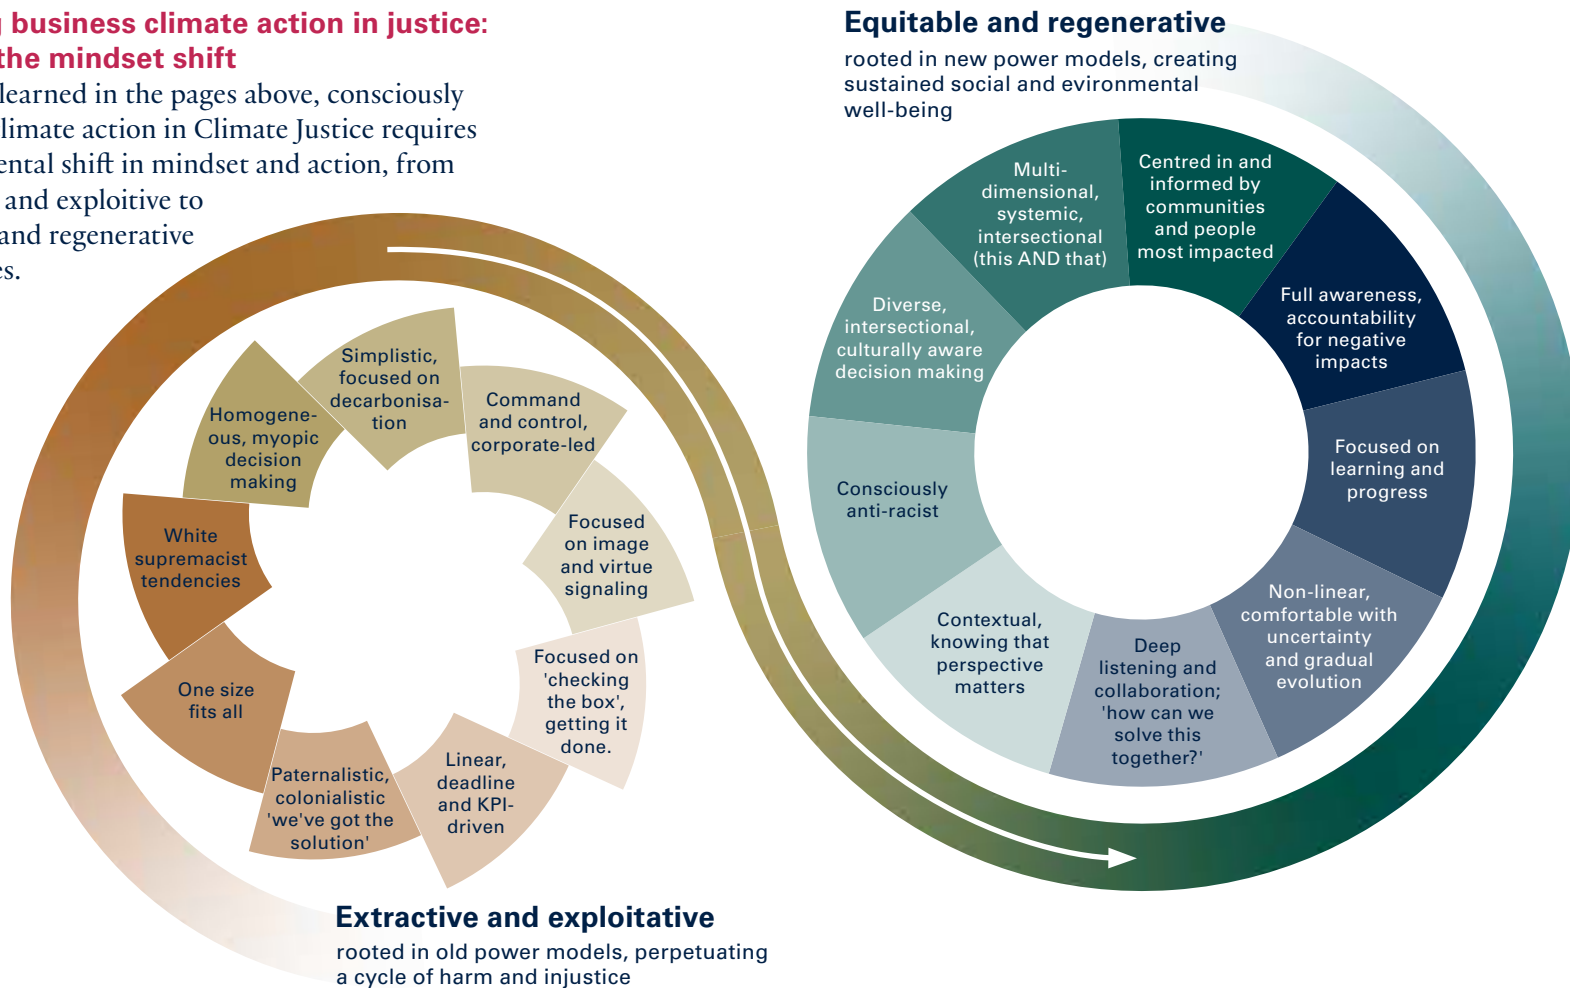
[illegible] business climate action in justice: the mindset shift

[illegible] learned in the pages above, consciously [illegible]limate action in Climate Justice requires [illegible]ental shift in mindset and action, from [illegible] and exploitive to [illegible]and regenerative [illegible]s.

Equitable and regenerative
rooted in new power models, creating sustained social and evironmental well-being

Multi-dimensional, systemic, intersectional (this AND that)

Centred in and informed by communities and people most impacted

Full awareness, accountability for negative impacts

Focused on learning and progress

Non-linear, comfortable with uncertainty and gradual evolution

Deep listening and collaboration; 'how can we solve this together?'

Contextual, knowing that perspective matters

Consciously anti-racist

Diverse, intersectional, culturally aware decision making

Simplistic, focused on decarbonisation

Command and control, corporate-led

Focused on image and virtue signaling

Focused on 'checking the box', getting it done.

Linear, deadline and KPI-driven

Paternalistic, colonialistic 'we've got the solution'

One size fits all

White supremacist tendencies

Homogeneous, myopic decision making

Extractive and exploitative
rooted in old power models, perpetuating a cycle of harm and injustice